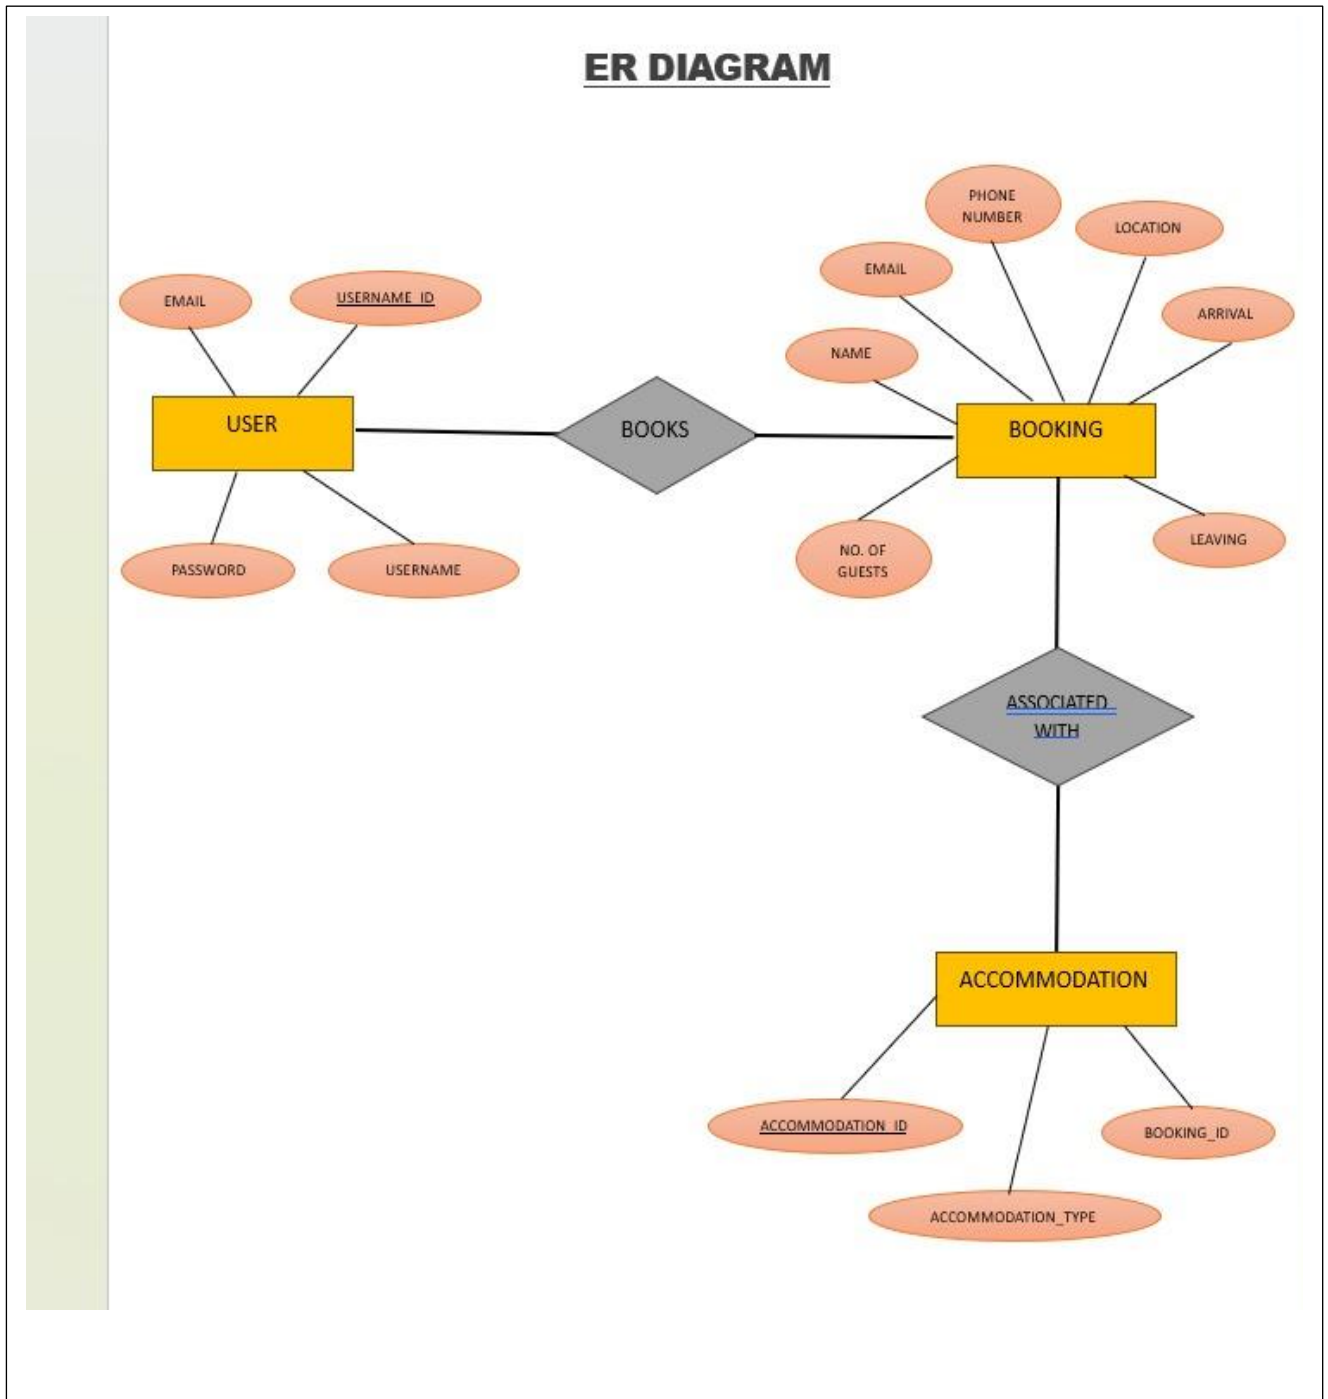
ER DIAGRAM

EMAIL

USERNAME_ID

USER

PASSWORD

USERNAME

BOOKS

PHONE NUMBER

LOCATION

EMAIL

ARRIVAL

NAME

BOOKING

NO. OF GUESTS

LEAVING

ASSOCIATED WITH

ACCOMMODATION

ACCOMMODATION_ID

BOOKING_ID

ACCOMMODATION_TYPE